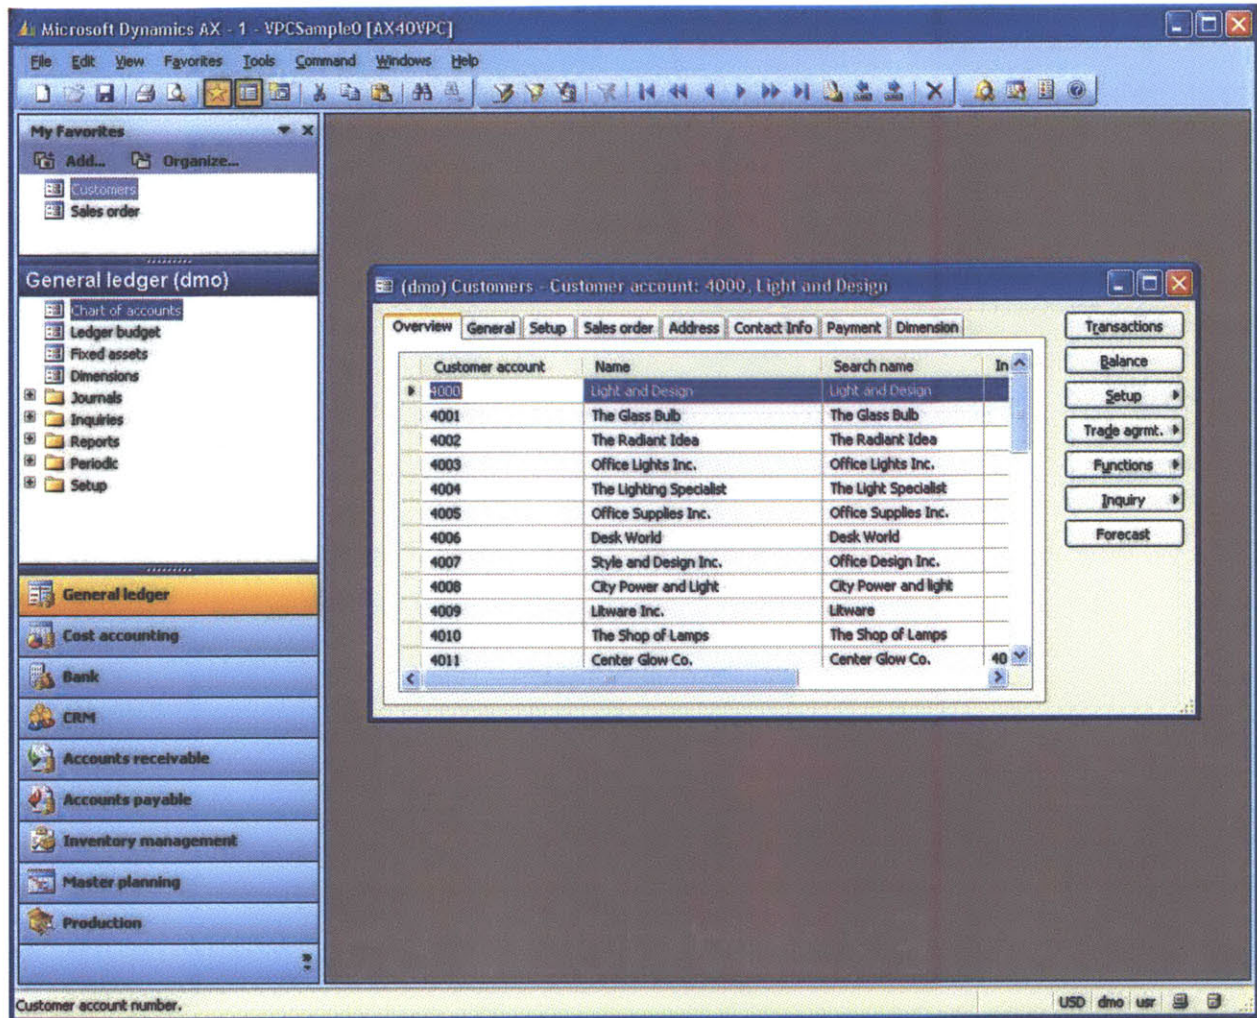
Microsoft Dynamics AX - 1 - VPCSample0 [AX40VPC]

File Edit View Favorites Tools Command Windows Help

My Favorites

Add... Organize...

Customers
Sales order

General ledger (dmo)

Chart of accounts
Ledger budget
Fixed assets
Dimensions
Journals
Inquiries
Reports
Periodic
Setup

General ledger
Cost accounting
Bank
CRM
Accounts receivable
Accounts payable
Inventory management
Master planning
Production

(dmo) Customers - Customer account: 4000, Light and Design

Overview General Setup Sales order Address Contact Info Payment Dimension

| Customer account | Name | Search name | In |
|---|---|---|---|
| 4000 | Light and Design | Light and Design | |
| 4001 | The Glass Bulb | The Glass Bulb | |
| 4002 | The Radiant Idea | The Radiant Idea | |
| 4003 | Office Lights Inc. | Office Lights Inc. | |
| 4004 | The Lighting Specialist | The Light Specialist | |
| 4005 | Office Supplies Inc. | Office Supplies Inc. | |
| 4006 | Desk World | Desk World | |
| 4007 | Style and Design Inc. | Office Design Inc. | |
| 4008 | City Power and Light | City Power and light | |
| 4009 | Litware Inc. | Litware | |
| 4010 | The Shop of Lamps | The Shop of Lamps | |
| 4011 | Center Glow Co. | Center Glow Co. | 40 |

Transactions
Balance
Setup
Trade agrmt.
Functions
Inquiry
Forecast

Customer account number.

USD dmo usr